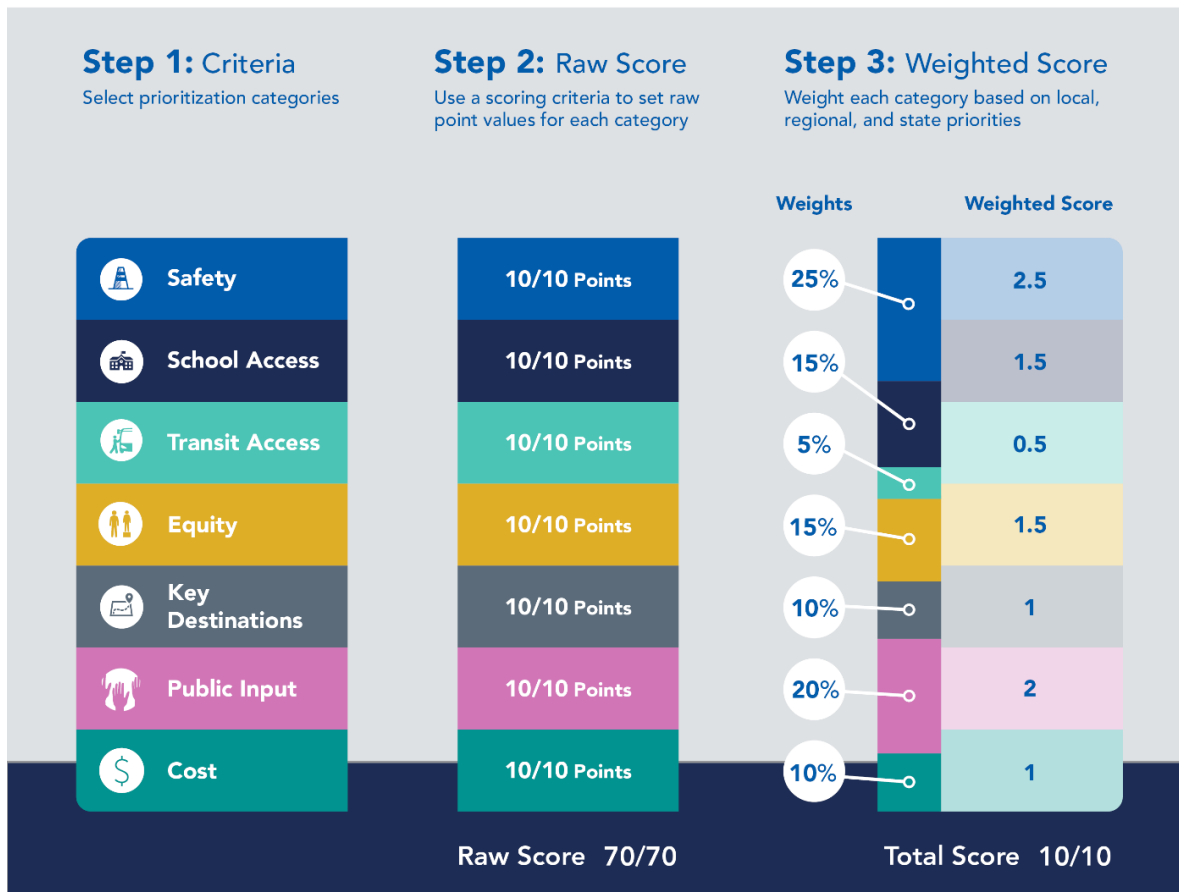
**Step 1:** Criteria
Select prioritization categories

**Step 2:** Raw Score
Use a scoring criteria to set raw point values for each category

**Step 3:** Weighted Score
Weight each category based on local, regional, and state priorities

| Criteria | Raw Score | Weights | Weighted Score |
|---|---|---|---|
| Safety | 10/10 Points | 25% | 2.5 |
| School Access | 10/10 Points | 15% | 1.5 |
| Transit Access | 10/10 Points | 5% | 0.5 |
| Equity | 10/10 Points | 15% | 1.5 |
| Key Destinations | 10/10 Points | 10% | 1 |
| Public Input | 10/10 Points | 20% | 2 |
| Cost | 10/10 Points | 10% | 1 |

Raw Score 70/70

Total Score 10/10